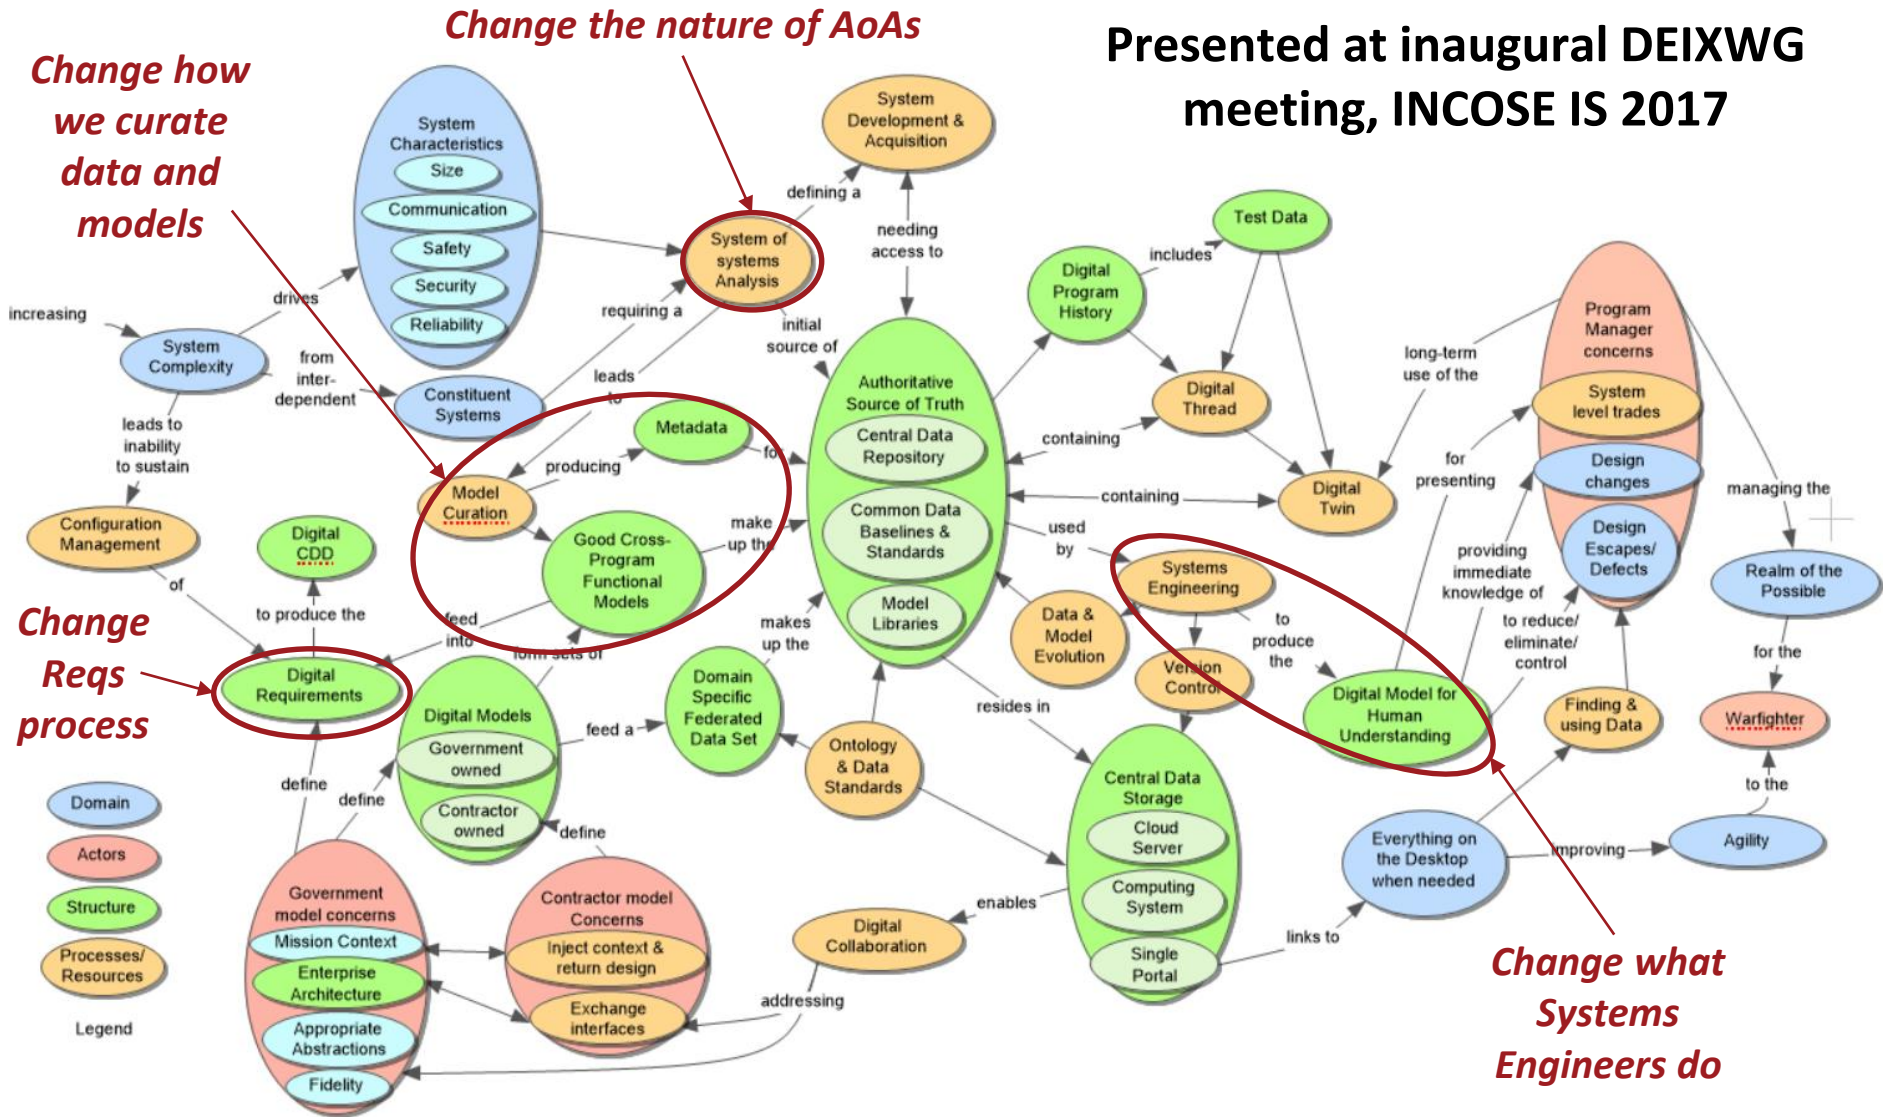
Change the nature of AoAs

Presented at inaugural DEIXWG meeting, INCOSE IS 2017

Change how we curate data and models

System Characteristics
Size
Communication
Safety
Security
Reliability

System Development & Acquisition

defining a

System of systems Analysis

needing access to

requiring a

initial source of

increasing

drives

System Complexity

from inter-dependent

Constituent Systems

leads to

leads to inability to sustain

Configuration Management

of

Digital CDD

to produce the

Metadata

producing

Model Curation

Good Cross-Program Functional Models

make up the

feed into

form sets of

Change Reqs process

Digital Requirements

Digital Models
Government owned
Contractor owned

feed a

Domain Specific Federated Data Set

makes up the

Authoritative Source of Truth
Central Data Repository
Common Data Baselines & Standards
Model Libraries

Digital Program History

includes

Test Data

Digital Thread

containing

containing

Digital Twin

used by

Systems Engineering

Data & Model Evolution

Version Control

to produce the

Digital Model for Human Understanding

Ontology & Data Standards

resides in

Central Data Storage
Cloud Server
Computing System
Single Portal

long-term use of the

for presenting

Program Manager concerns
System level trades
Design changes
Design Escapes/ Defects

providing immediate knowledge of

to reduce/ eliminate/ control

Finding & using Data

managing the

Realm of the Possible

for the

Warfighter

to the

Agility

improving

Everything on the Desktop when needed

links to

enables

Digital Collaboration

addressing

define

define

define

Government model concerns
Mission Context
Enterprise Architecture
Appropriate Abstractions
Fidelity

Contractor model Concerns
Inject context & return design
Exchange interfaces

Domain
Actors
Structure
Processes/ Resources
Legend

Change what Systems Engineers do